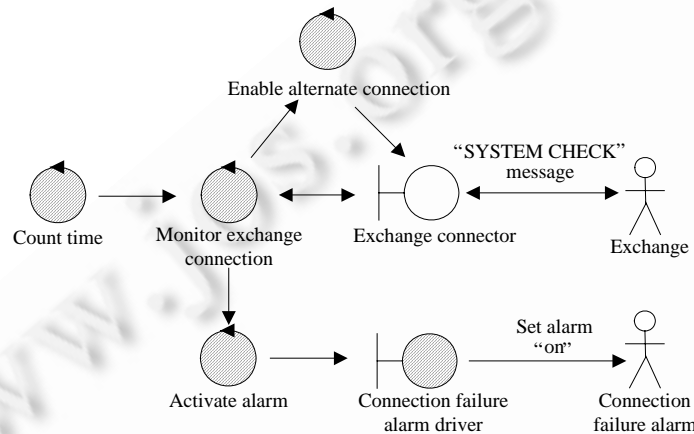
Enable alternate connection

"SYSTEM CHECK" message

Count time

Monitor exchange connection

Exchange connector

Exchange

Set alarm "on"

Activate alarm

Connection failure alarm driver

Connection failure alarm